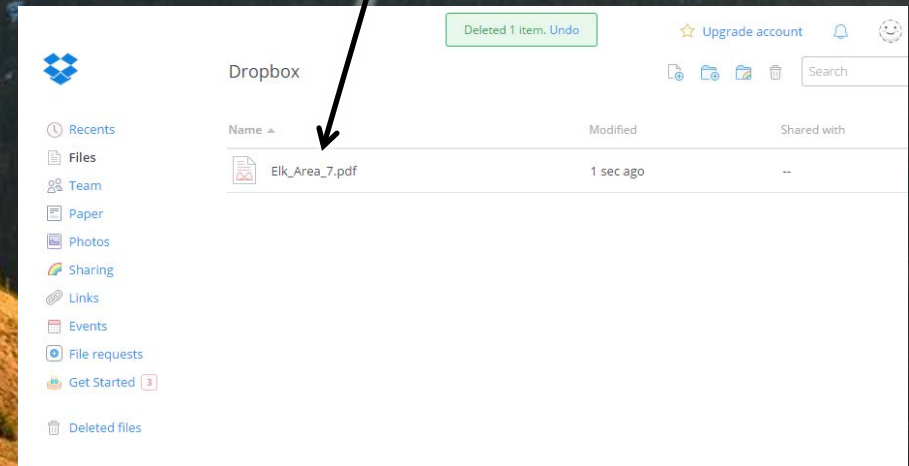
Deleted 1 item. Undo

Upgrade account

Dropbox

Search

Recents
Files
Team
Paper
Photos
Sharing
Links
Events
File requests
Get Started 3

Deleted files

| Name ▲ | Modified | Shared with |
|---|---|---|
| Elk_Area_7.pdf | 1 sec ago | -- |